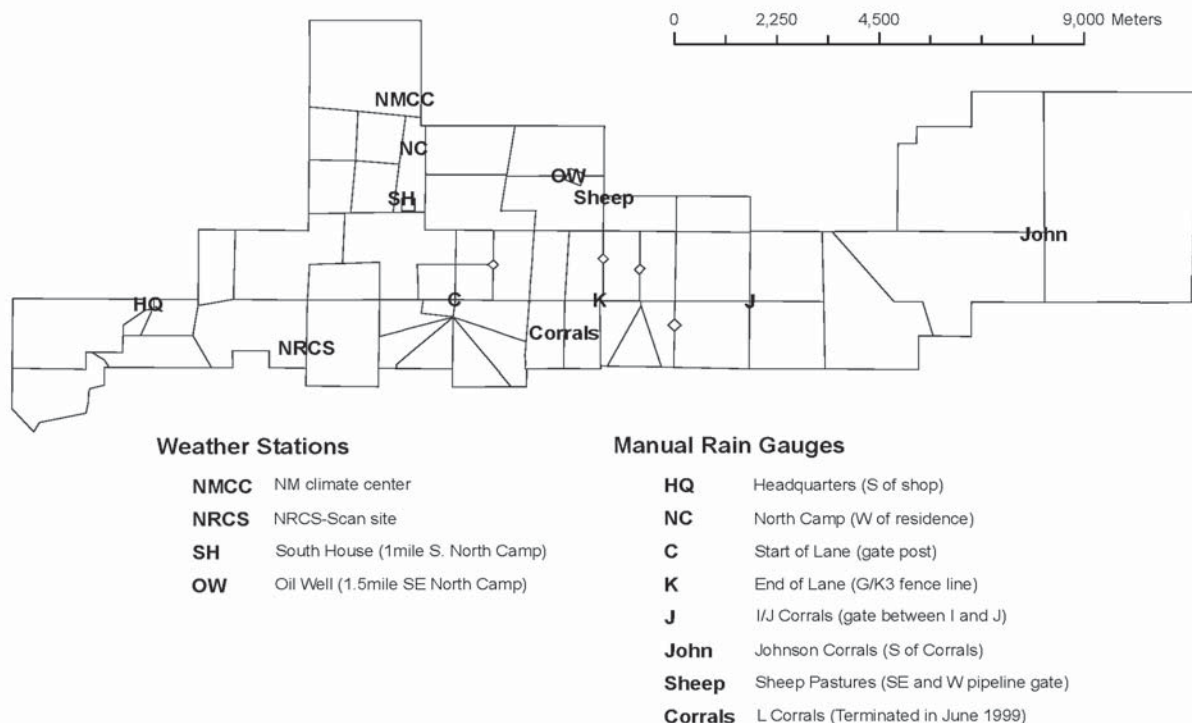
0 2,250 4,500 9,000 Meters

NMCC
NC
OW
SH
Sheep
John
HQ
C
K
J
Corrals
NRCS

Weather Stations

| | |
|---|---|
| NMCC | NM climate center |
| NRCS | NRCS-Scan site |
| SH | South House (1mile S. North Camp) |
| OW | Oil Well (1.5mile SE North Camp) |

Manual Rain Gauges

| | |
|---|---|
| HQ | Headquarters (S of shop) |
| NC | North Camp (W of residence) |
| C | Start of Lane (gate post) |
| K | End of Lane (G/K3 fence line) |
| J | I/J Corrals (gate between I and J) |
| John | Johnson Corrals (S of Corrals) |
| Sheep | Sheep Pastures (SE and W pipeline gate) |
| Corrals | L Corrals (Terminated in June 1999) |